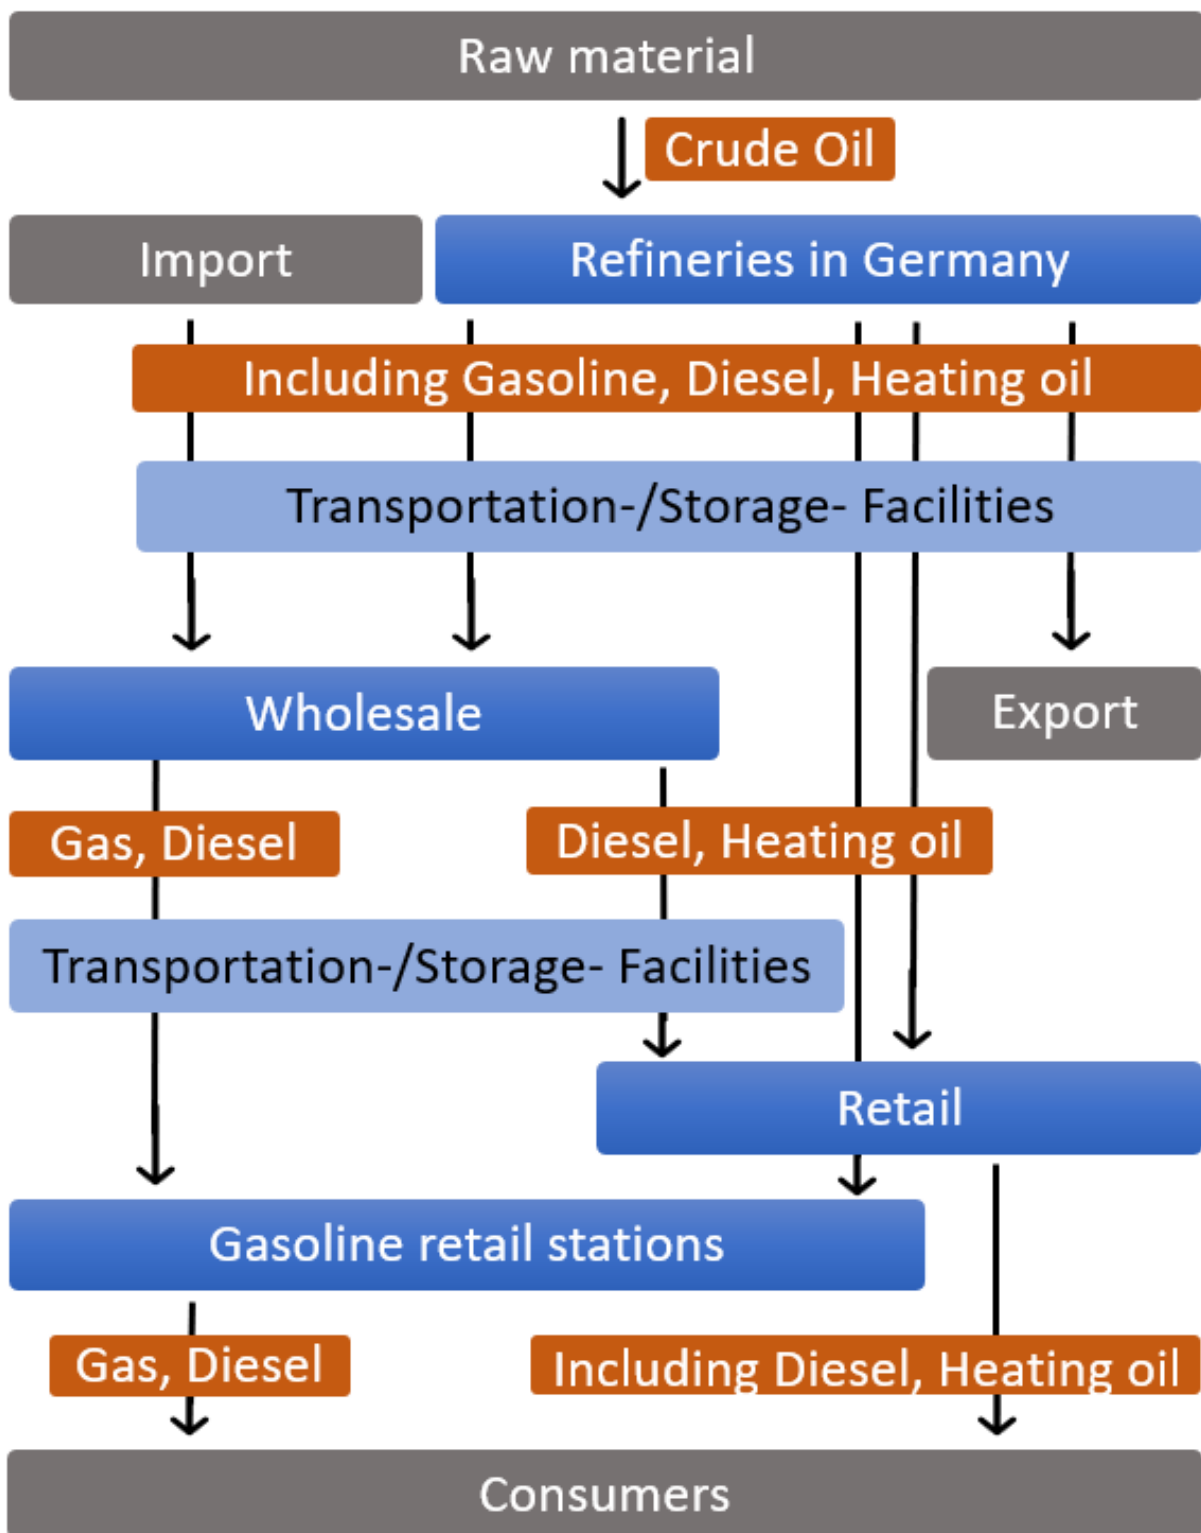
Raw material

Crude Oil

Import

Refineries in Germany

Including Gasoline, Diesel, Heating oil

Transportation-/Storage- Facilities

Wholesale

Export

Gas, Diesel

Diesel, Heating oil

Transportation-/Storage- Facilities

Retail

Gasoline retail stations

Gas, Diesel

Including Diesel, Heating oil

Consumers